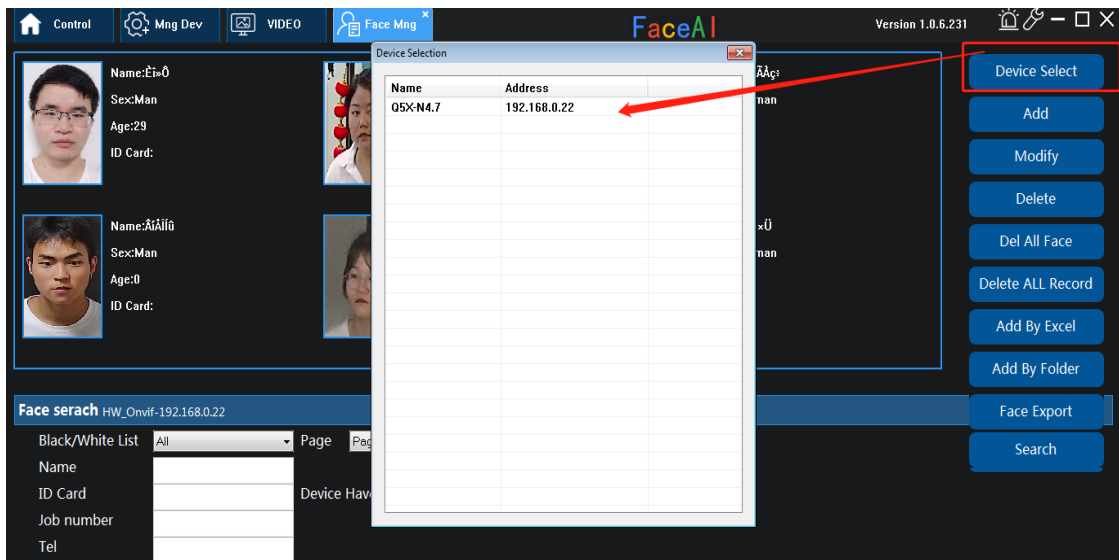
Control
Mng Dev
VIDEO
Face Mng
FaceAI
Version 1.0.6.231

Name:Èî»Ô
Sex:Man
Age:29
ID Card:

Name:ÂíÂÍÎû
Sex:Man
Age:0
ID Card:

ÃÂç¡
man

×Ü
man

Device Selection

| Name | Address |
|---|---|
| Q5X-N4.7 | 192.168.0.22 |

Device Select
Add
Modify
Delete
Del All Face
Delete ALL Record
Add By Excel
Add By Folder
Face Export
Search

Face serach HW_Onvif-192.168.0.22
Black/White List All
Page Pag
Name
ID Card
Device Have
Job number
Tel